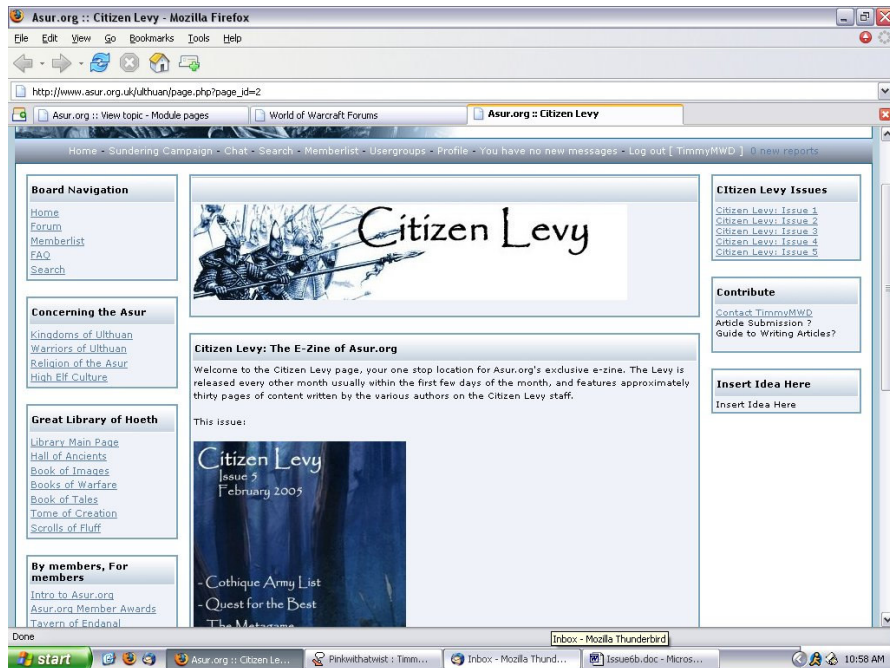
Asur.org :: Citizen Levy - Mozilla Firefox

File Edit View Go Bookmarks Tools Help

http://www.asur.org.uk/ulthuan/page.php?page_id=2

Asur.org :: View topic - Module pages | World of Warcraft Forums | Asur.org :: Citizen Levy

Home - Sundering Campaign - Chat - Search - Memberlist - Usergroups - Profile - You have no new messages - Log out [ TimmyMWD ] 0 new reports

Board Navigation
Home
Forum
Memberlist
FAQ
Search

Concerning the Asur
Kingdoms of Ulthuan
Warriors of Ulthuan
Religion of the Asur
High Elf Culture

Great Library of Hoeth
Library Main Page
Hall of Ancients
Book of Images
Books of Warfare
Book of Tales
Tome of Creation
Scrolls of Fluff

By members, For members
Intro to Asur.org
Asur.org Member Awards
Tavern of Endanal

Citizen Levy

Citizen Levy: The E-Zine of Asur.org

Welcome to the Citizen Levy page, your one stop location for Asur.org's exclusive e-zine. The Levy is released every other month usually within the first few days of the month, and features approximately thirty pages of content written by the various authors on the Citizen Levy staff.

This issue:

Citizen Levy
Issue 5
February 2005

- Cothique Army List
- Quest for the Best
- The Metagame

CItizen Levy Issues
Citizen Levy: Issue 1
Citizen Levy: Issue 2
Citizen Levy: Issue 3
Citizen Levy: Issue 4
Citizen Levy: Issue 5

Contribute
Contact TimmyMWD
Article Submission ?
Guide to Writing Articles?

Insert Idea Here
Insert Idea Here

Done
Inbox - Mozilla Thunderbird

start | Asur.org :: Citizen Le... | Pinkwithatwist : Timm... | Inbox - Mozilla Thund... | Issue6b.doc - Micros... | 10:58 AM